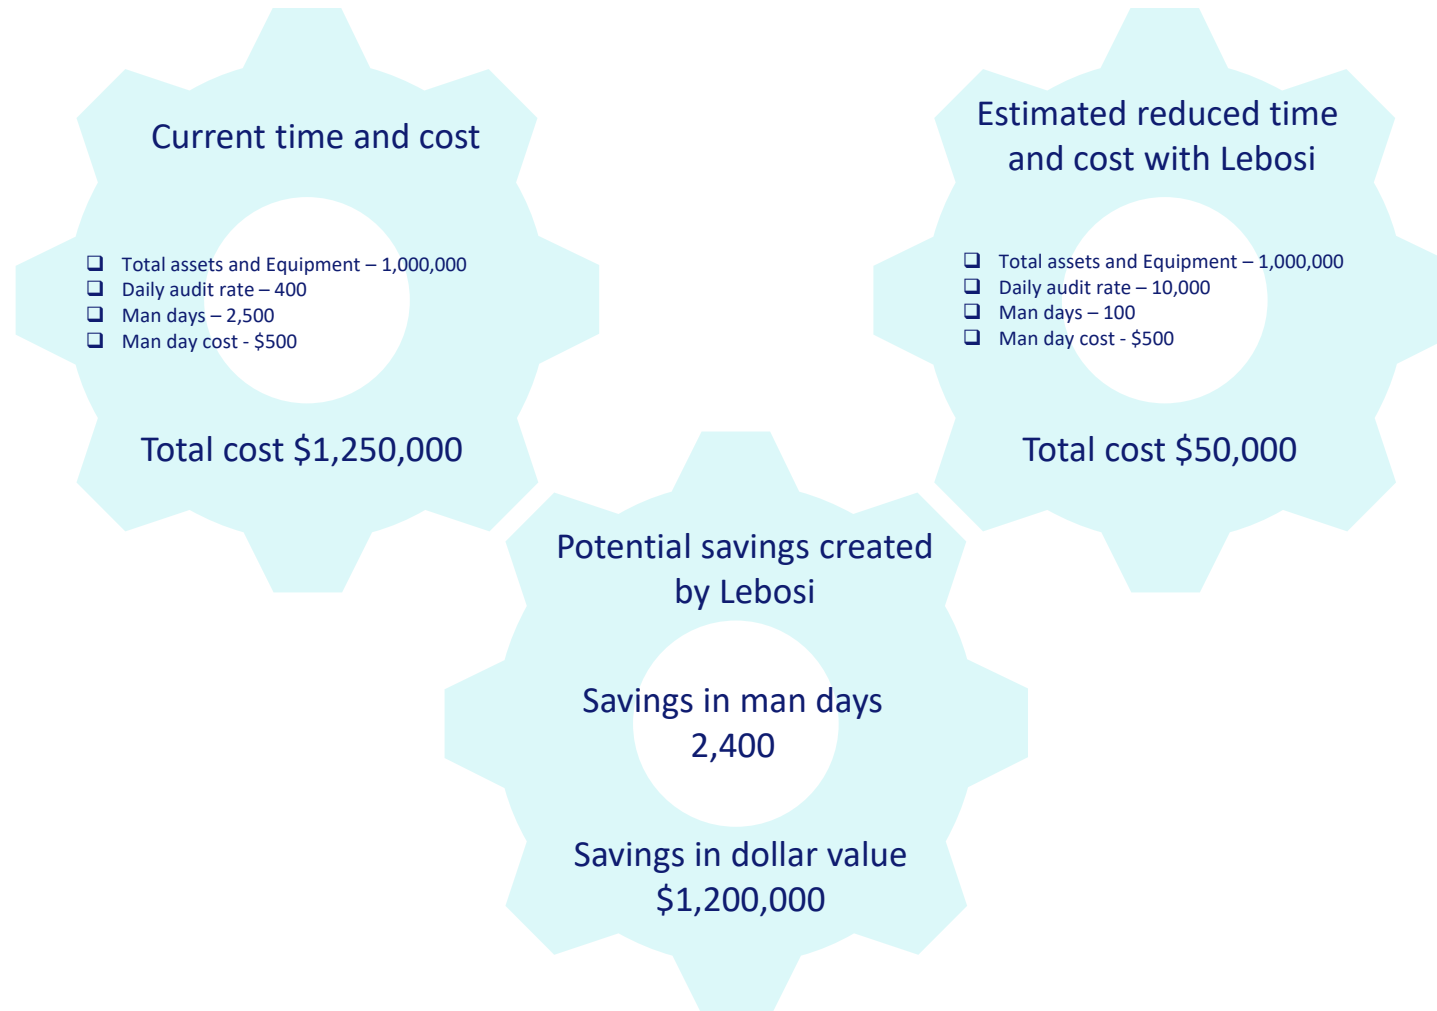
Current time and cost

❑ Total assets and Equipment – 1,000,000
❑ Daily audit rate – 400
❑ Man days – 2,500
❑ Man day cost - $500

Total cost $1,250,000

Estimated reduced time and cost with Lebosi

❑ Total assets and Equipment – 1,000,000
❑ Daily audit rate – 10,000
❑ Man days – 100
❑ Man day cost - $500

Total cost $50,000

Potential savings created by Lebosi

Savings in man days 2,400

Savings in dollar value $1,200,000